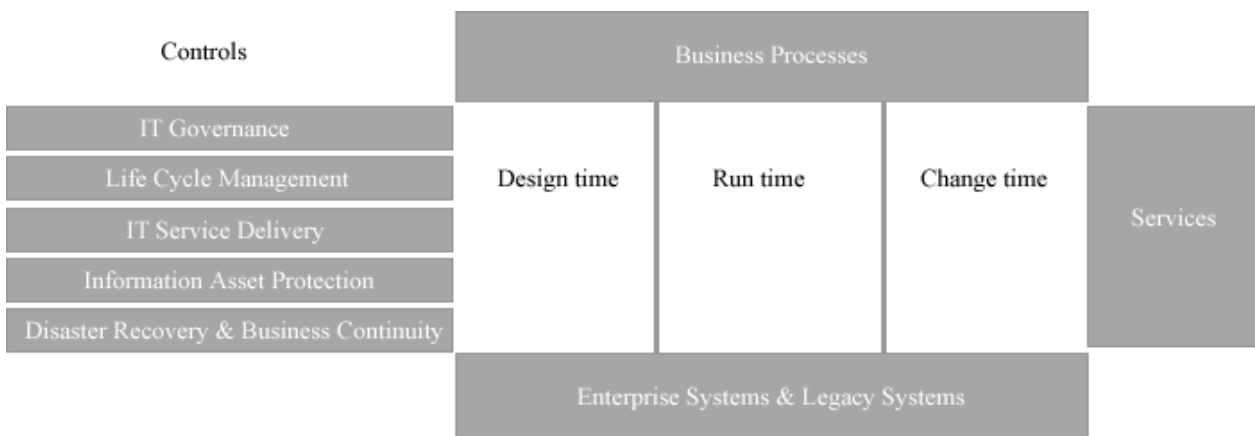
Controls

Business Processes

IT Governance

Life Cycle Management

IT Service Delivery

Information Asset Protection

Disaster Recovery & Business Continuity

Design time

Run time

Change time

Services

Enterprise Systems & Legacy Systems